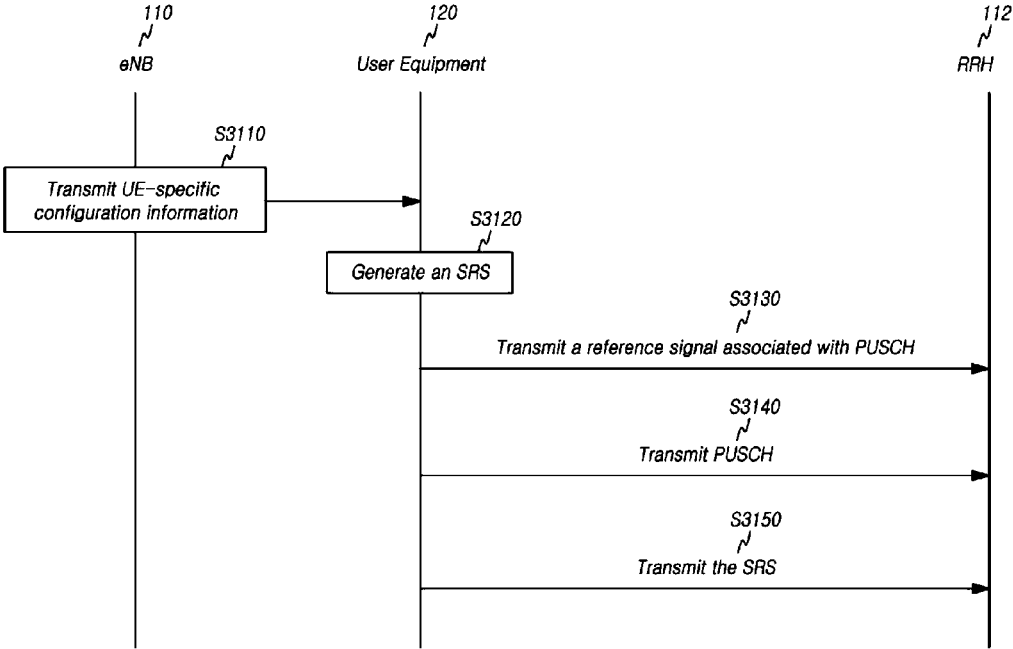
110
eNB

120
User Equipment

112
RRH

S3110
Transmit UE-specific configuration information

S3120
Generate an SRS

S3130
Transmit a reference signal associated with PUSCH

S3140
Transmit PUSCH

S3150
Transmit the SRS